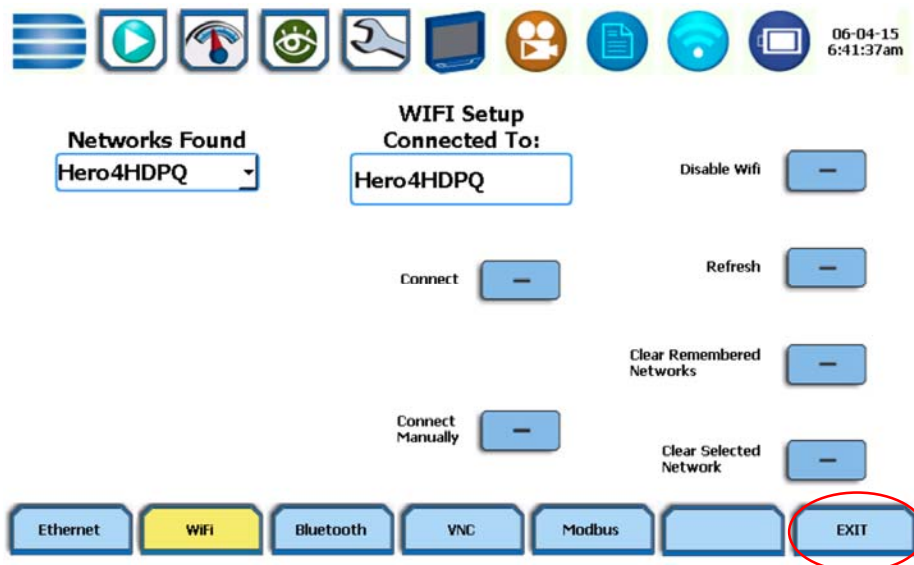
06-04-15
6:41:37am

WIFI Setup

Networks Found
Hero4HDPQ

Connected To:
Hero4HDPQ

Disable Wifi

Connect

Refresh

Clear Remembered Networks

Connect Manually

Clear Selected Network

Ethernet | WiFi | Bluetooth | VNC | Modbus | EXIT